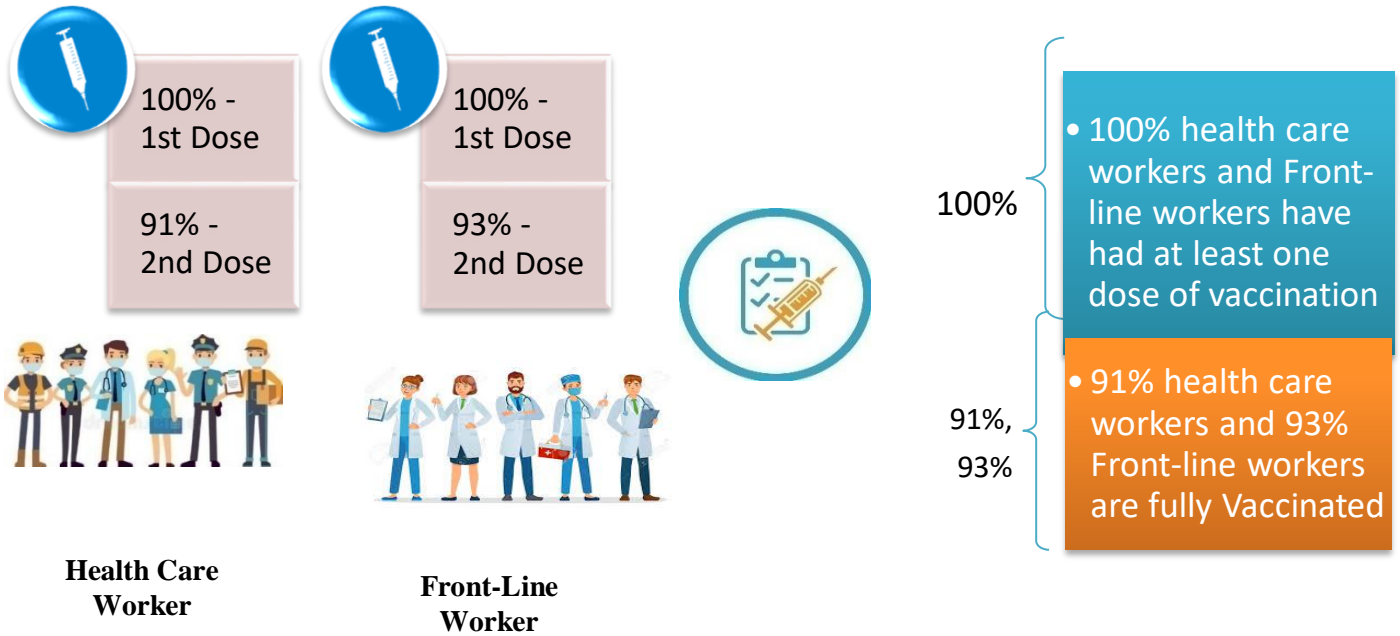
100% - 1st Dose

91% - 2nd Dose

100% - 1st Dose

93% - 2nd Dose

100%

• 100% health care workers and Front-line workers have had at least one dose of vaccination

91%, 93%

• 91% health care workers and 93% Front-line workers are fully Vaccinated

**Health Care Worker**

**Front-Line Worker**